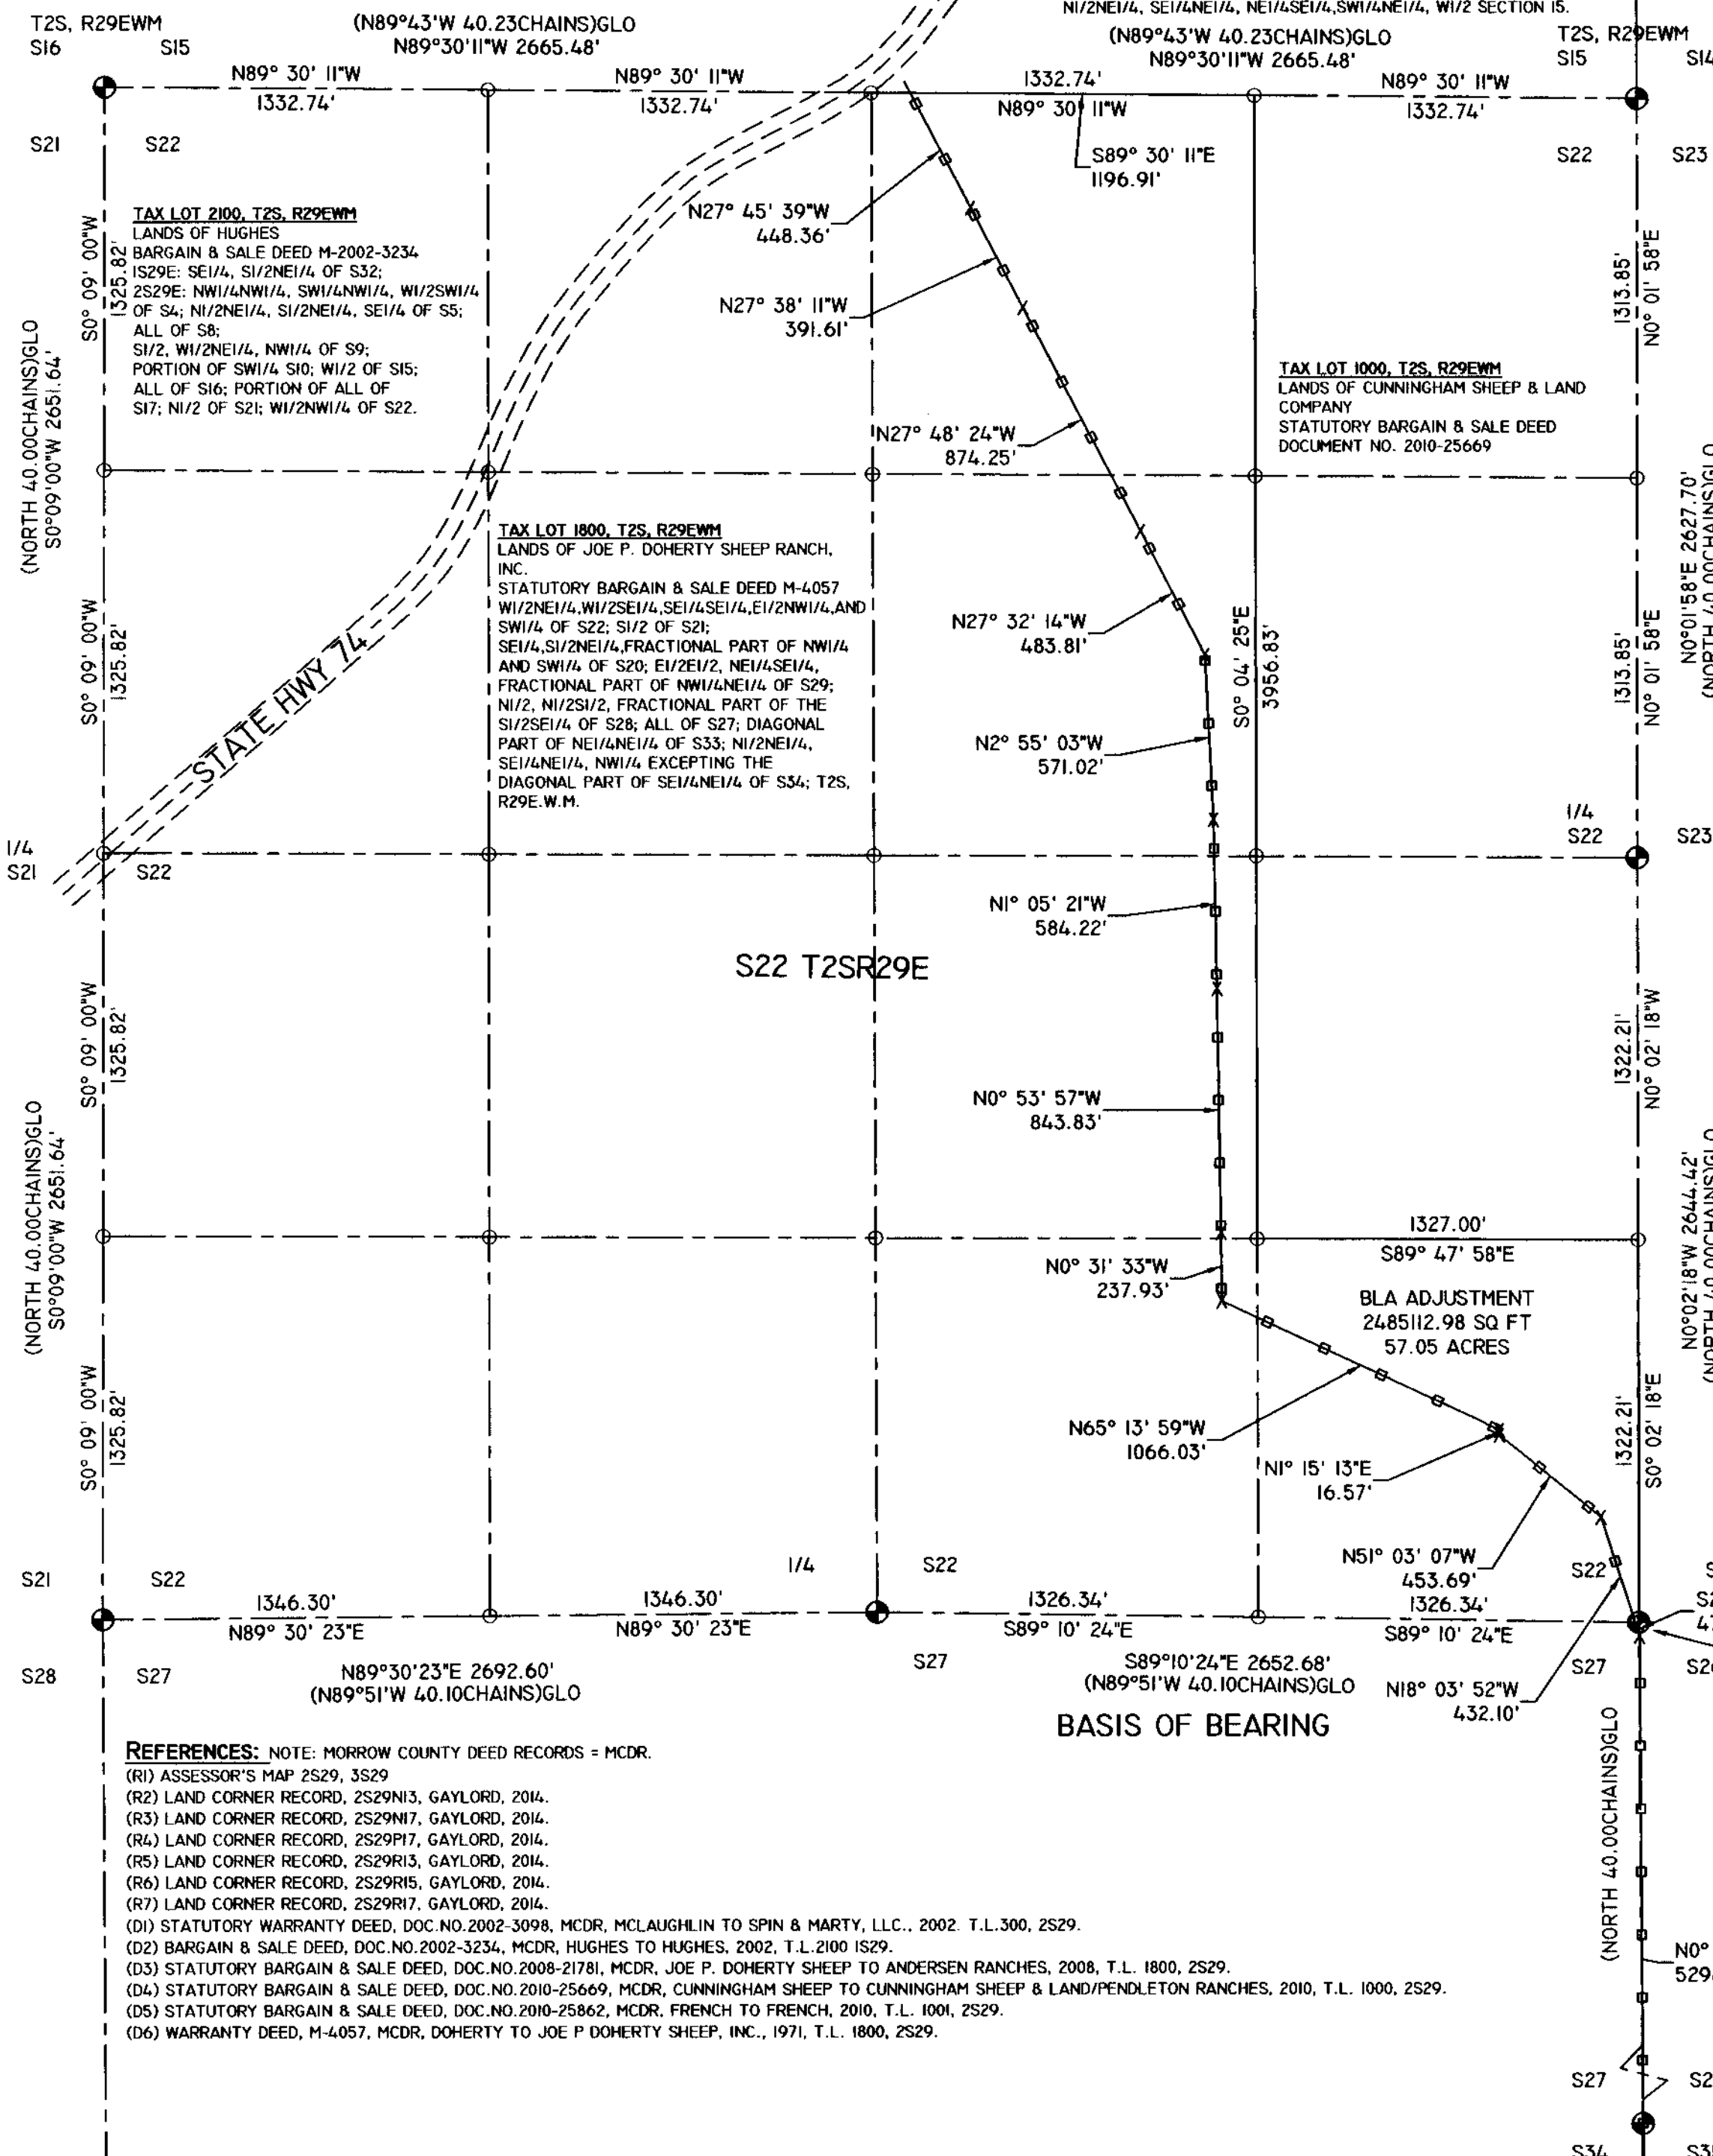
NI/2NEI/4, SEI/4NEI/4, NEI/4SEI/4, SWI/4NEI/4, WI/2 SECTION 15.

T2S, R29EWM
S16 S15
(N89°43'W 40.23CHAINS)GLO
N89°30'11"W 2665.48'
(N89°43'W 40.23CHAINS)GLO
N89°30'11"W 2665.48'
T2S, R29EWM
S15 S14

N89° 30' 11"W
1332.74'
N89° 30' 11"W
1332.74'
1332.74'
N89° 30' 11"W
N89° 30' 11"W
1332.74'
S89° 30' 11"E
1196.91'

S21 S22
S22 S23

TAX LOT 2100, T2S, R29EWM
LANDS OF HUGHES
BARGAIN & SALE DEED M-2002-3234
1S29E: SEI/4, SI/2NEI/4 OF S32;
2S29E: NWI/4NWI/4, SWI/4NWI/4, WI/2SWI/4 OF S4; NI/2NEI/4, SI/2NEI/4, SEI/4 OF S5;
ALL OF S8;
SI/2, WI/2NEI/4, NWI/4 OF S9;
PORTION OF SWI/4 S10; WI/2 OF S15;
ALL OF S16; PORTION OF ALL OF
S17; NI/2 OF S21; WI/2NWI/4 OF S22.

S0° 09' 00"W 1325.82'
(NORTH 40.00CHAINS)GLO
S0°09'00"W 2651.64'

N27° 45' 39"W
448.36'
N27° 38' 11"W
391.61'
N27° 48' 24"W
874.25'

1313.85'
N0° 01' 58"E

TAX LOT 1000, T2S, R29EWM
LANDS OF CUNNINGHAM SHEEP & LAND COMPANY
STATUTORY BARGAIN & SALE DEED
DOCUMENT NO. 2010-25669

N0°01'58"E 2627.70'
(NORTH 40.00CHAINS)GLO

TAX LOT 1800, T2S, R29EWM
LANDS OF JOE P. DOHERTY SHEEP RANCH, INC.
STATUTORY BARGAIN & SALE DEED M-4057
WI/2NEI/4,WI/2SEI/4,SEI/4SEI/4,EI/2NWI/4,AND SWI/4 OF S22; SI/2 OF S21;
SEI/4,SI/2NEI/4,FRACTIONAL PART OF NWI/4 AND SWI/4 OF S20; EI/2EI/2, NEI/4SEI/4, FRACTIONAL PART OF NWI/4NEI/4 OF S29;
NI/2, NI/2SI/2, FRACTIONAL PART OF THE SI/2SEI/4 OF S28; ALL OF S27; DIAGONAL PART OF NEI/4NEI/4 OF S33; NI/2NEI/4,
SEI/4NEI/4, NWI/4 EXCEPTING THE DIAGONAL PART OF SEI/4NEI/4 OF S34; T2S, R29E.W.M.

STATE HWY 74

S0° 09' 00"W 1325.82'

N27° 32' 14"W
483.81'
S0° 04' 25"E
3956.83'
1313.85'
N0° 01' 58"E
N2° 55' 03"W
571.02'

1/4
S21
S22
1/4
S22
S23

N1° 05' 21"W
584.22'

S22 T2SR29E

S0° 09' 00"W 1325.82'
(NORTH 40.00CHAINS)GLO
S0°09'00"W 2651.64'

N0° 53' 57"W
843.83'
1322.21'
N0° 02' 18"W
N0°02'18"W 2644.42'
(NORTH 40.00CHAINS)GLO

1327.00'
S89° 47' 58"E
N0° 31' 33"W
237.93'
BLA ADJUSTMENT
248512.98 SQ FT
57.05 ACRES

S0° 09' 00"W 1325.82'

N65° 13' 59"W
1066.03'
N1° 15' 13"E
16.57'
1322.21'
S0° 02' 18"E
N51° 03' 07"W
453.69'

S21 S22
1/4 S22
S22
1346.30'
N89° 30' 23"E
1346.30'
N89° 30' 23"E
1326.34'
S89° 10' 24"E
1326.34'
S89° 10' 24"E

S28 S27
N89°30'23"E 2692.60'
(N89°51'W 40.10CHAINS)GLO
S27
S89°10'24"E 2652.68'
(N89°51'W 40.10CHAINS)GLO
N18° 03' 52"W
432.10'
S27 S2
BASIS OF BEARING

REFERENCES: NOTE: MORROW COUNTY DEED RECORDS = MCDR.
(R1) ASSESSOR'S MAP 2S29, 3S29
(R2) LAND CORNER RECORD, 2S29N13, GAYLORD, 2014.
(R3) LAND CORNER RECORD, 2S29N17, GAYLORD, 2014.
(R4) LAND CORNER RECORD, 2S29P17, GAYLORD, 2014.
(R5) LAND CORNER RECORD, 2S29R13, GAYLORD, 2014.
(R6) LAND CORNER RECORD, 2S29R15, GAYLORD, 2014.
(R7) LAND CORNER RECORD, 2S29R17, GAYLORD, 2014.
(D1) STATUTORY WARRANTY DEED, DOC.NO.2002-3098, MCDR, MCLAUGHLIN TO SPIN & MARTY, LLC., 2002. T.L.300, 2S29.
(D2) BARGAIN & SALE DEED, DOC.NO.2002-3234, MCDR, HUGHES TO HUGHES, 2002, T.L.2100 1S29.
(D3) STATUTORY BARGAIN & SALE DEED, DOC.NO.2008-21781, MCDR, JOE P. DOHERTY SHEEP TO ANDERSEN RANCHES, 2008, T.L. 1800, 2S29.
(D4) STATUTORY BARGAIN & SALE DEED, DOC.NO.2010-25669, MCDR, CUNNINGHAM SHEEP TO CUNNINGHAM SHEEP & LAND/PENDLETON RANCHES, 2010, T.L. 1000, 2S29.
(D5) STATUTORY BARGAIN & SALE DEED, DOC.NO.2010-25862, MCDR, FRENCH TO FRENCH, 2010, T.L. 1001, 2S29.
(D6) WARRANTY DEED, M-4057, MCDR, DOHERTY TO JOE P DOHERTY SHEEP, INC., 1971, T.L. 1800, 2S29.

(NORTH 40.00CHAINS)GLO
N0°
529
S27 S2
S34 S3